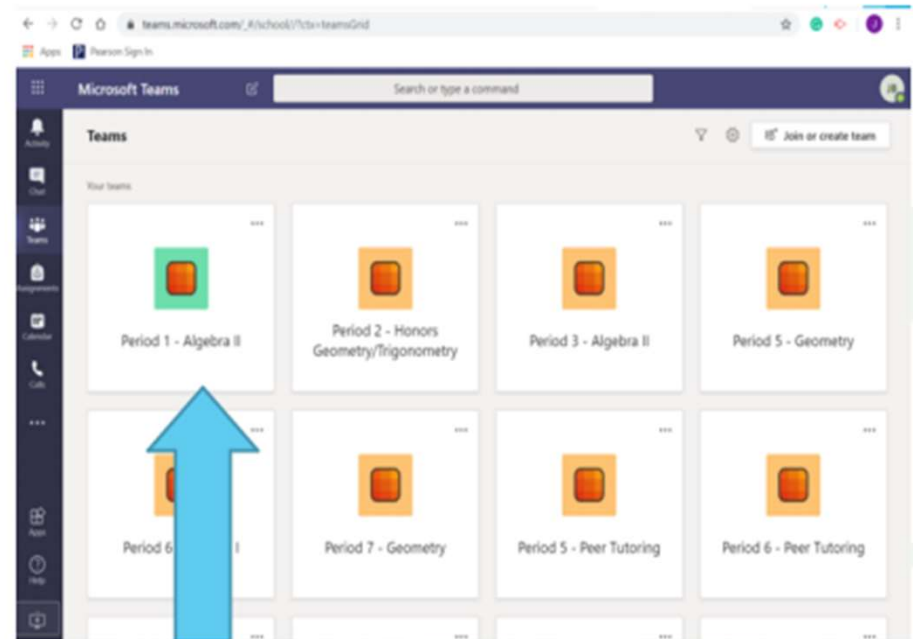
teams.microsoft.com/_#/school//?ctx=teamsGrid

Apps Pearson Sign In

Microsoft Teams

Search or type a command

Activity

Chat

Teams

Assignments

Calendar

Calls

...

Apps

Help

Teams

Join or create team

Your teams

...

Period 1 - Algebra II

...

Period 2 - Honors Geometry/Trigonometry

...

Period 3 - Algebra II

...

Period 5 - Geometry

...

Period 6 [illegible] I

...

Period 7 - Geometry

...

Period 5 - Peer Tutoring

...

Period 6 - Peer Tutoring

...

...

...

...